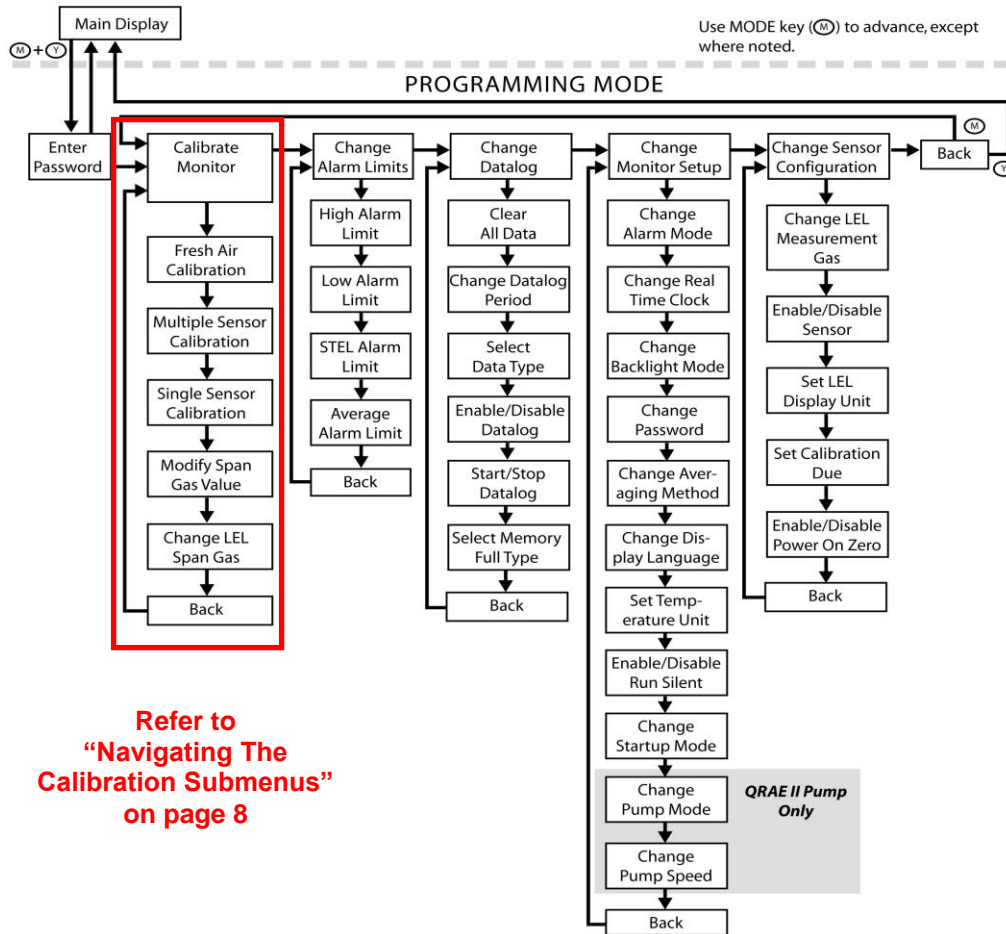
Main Display

M + Y

Use MODE key (M) to advance, except where noted.

PROGRAMMING MODE

M

Back

Y

Enter Password

Calibrate Monitor

Fresh Air Calibration

Multiple Sensor Calibration

Single Sensor Calibration

Modify Span Gas Value

Change LEL Span Gas

Back

Change Alarm Limits

High Alarm Limit

Low Alarm Limit

STEL Alarm Limit

Average Alarm Limit

Back

Change Datalog

Clear All Data

Change Datalog Period

Select Data Type

Enable/Disable Datalog

Start/Stop Datalog

Select Memory Full Type

Back

Change Monitor Setup

Change Alarm Mode

Change Real Time Clock

Change Backlight Mode

Change Password

Change Averaging Method

Change Display Language

Set Temperature Unit

Enable/Disable Run Silent

Change Startup Mode

Change Pump Mode

Change Pump Speed

Back

QRAE II Pump Only

Change Sensor Configuration

Change LEL Measurement Gas

Enable/Disable Sensor

Set LEL Display Unit

Set Calibration Due

Enable/Disable Power On Zero

Back

Refer to “Navigating The Calibration Submenus” on page 8